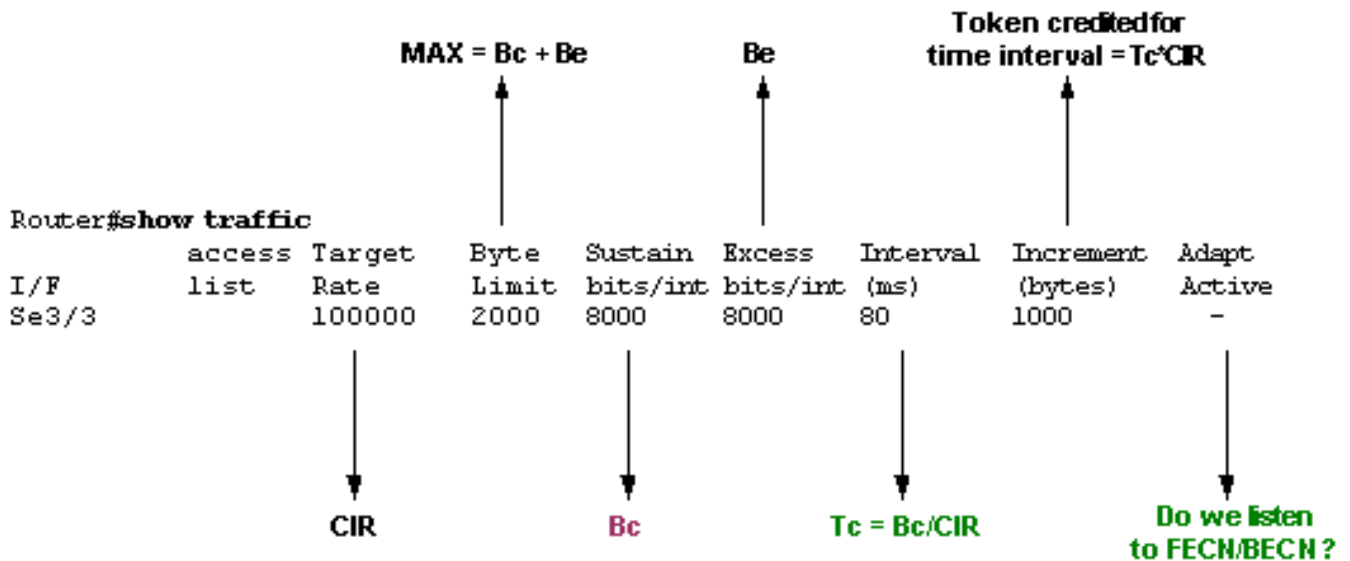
MAX = Bc + Be

Be

Token credited for time interval = Tc*CIR

Router#show traffic

| I/F | access list | Target Rate | Byte Limit | Sustain bits/int | Excess bits/int | Interval (ms) | Increment (bytes) | Adapt Active |
|---|---|---|---|---|---|---|---|---|
| Se3/3 | | 100000 | 2000 | 8000 | 8000 | 80 | 1000 | - |

CIR

Bc

Tc = Bc/CIR

Do we listen to FECN/BECN ?